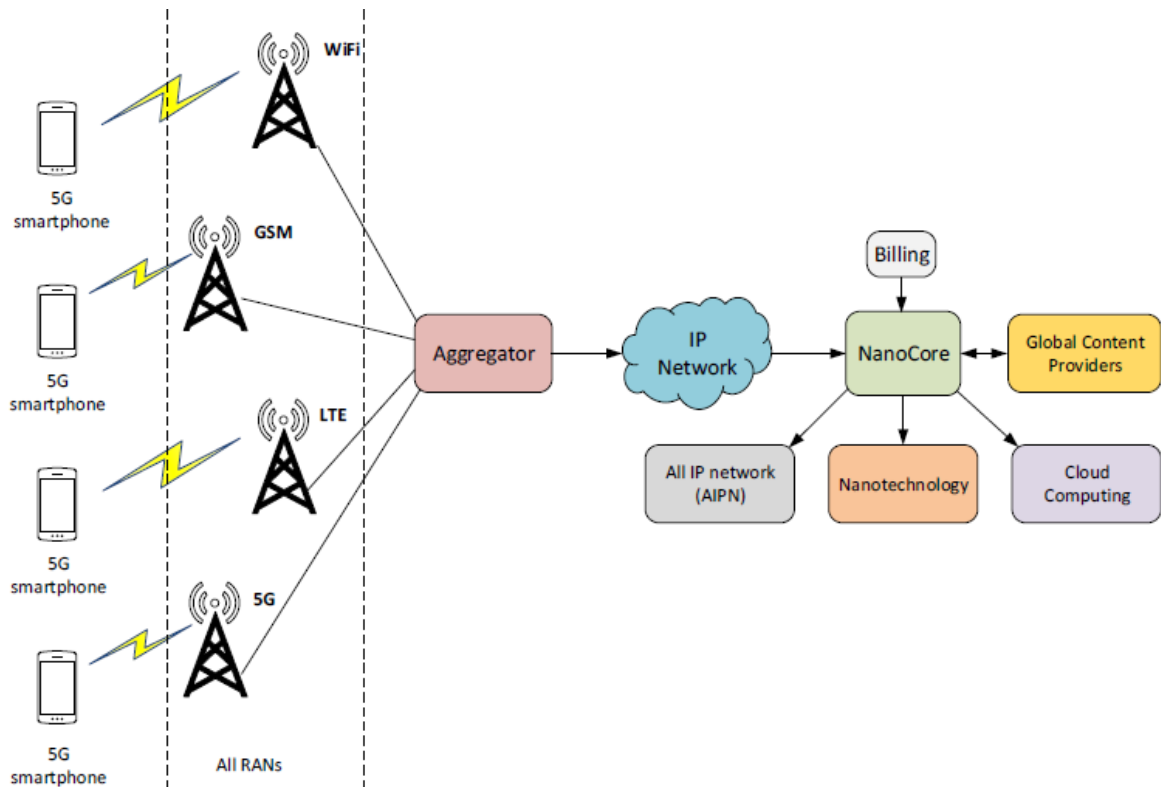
WiFi

5G smartphone

GSM

5G smartphone

LTE

5G smartphone

5G

5G smartphone

All RANs

Aggregator

IP Network

Billing

NanoCore

Global Content Providers

All IP network (AIPN)

Nanotechnology

Cloud Computing